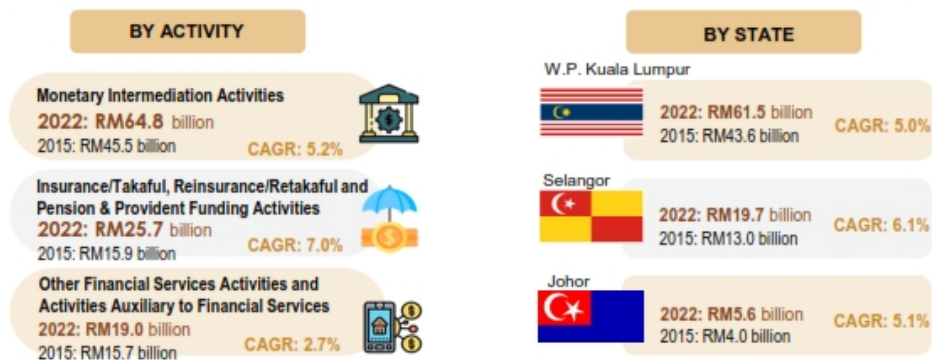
BY ACTIVITY

Monetary Intermediation Activities
2022: RM64.8 billion
2015: RM45.5 billion
CAGR: 5.2%

Insurance/Takaful, Reinsurance/Retakaful and Pension & Provident Funding Activities
2022: RM25.7 billion
2015: RM15.9 billion
CAGR: 7.0%

Other Financial Services Activities and Activities Auxiliary to Financial Services
2022: RM19.0 billion
2015: RM15.7 billion
CAGR: 2.7%

BY STATE

W.P. Kuala Lumpur
2022: RM61.5 billion
2015: RM43.6 billion
CAGR: 5.0%

Selangor
2022: RM19.7 billion
2015: RM13.0 billion
CAGR: 6.1%

Johor
2022: RM5.6 billion
2015: RM4.0 billion
CAGR: 5.1%